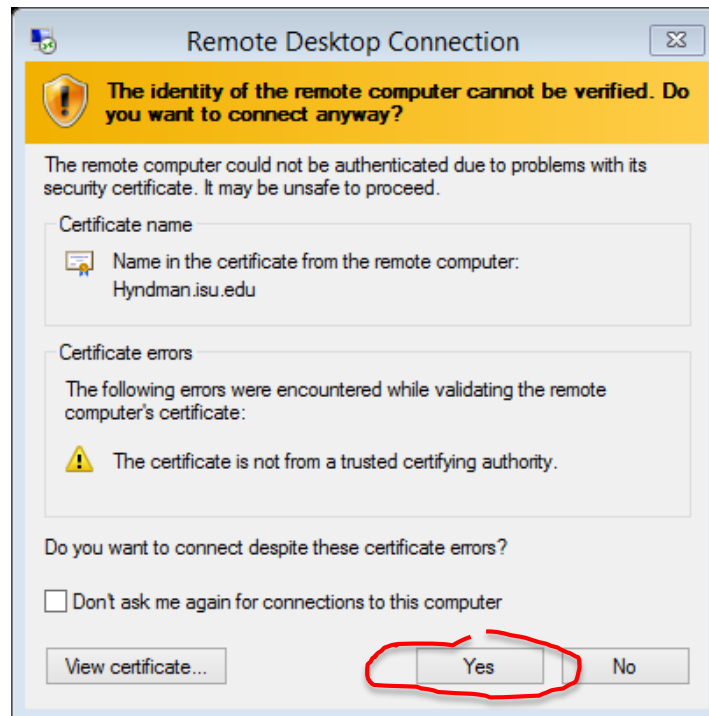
Remote Desktop Connection

The identity of the remote computer cannot be verified. Do you want to connect anyway?

The remote computer could not be authenticated due to problems with its security certificate. It may be unsafe to proceed.

Certificate name

Name in the certificate from the remote computer:
Hyndman.isu.edu

Certificate errors

The following errors were encountered while validating the remote computer's certificate:

The certificate is not from a trusted certifying authority.

Do you want to connect despite these certificate errors?

Don't ask me again for connections to this computer

View certificate...

Yes

No